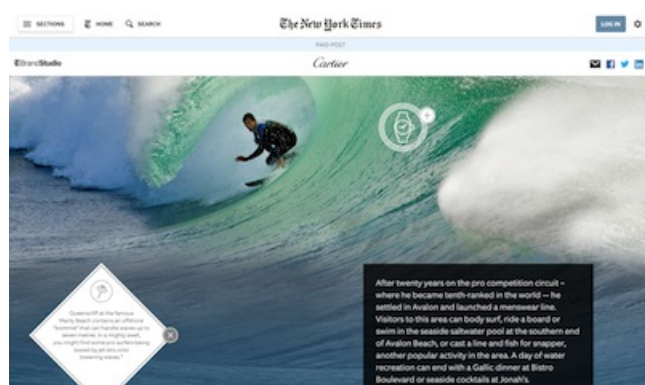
SECTIONS HOME SEARCH

The New York Times

LOG IN

PAID POST

TBrandStudio

Cartier

Queenscliff at the famous Manly Beach contains an offshore "bommie" that can handle swells up to seven metres. In a mighty swell, you might find some pro surfers being towed by jet skis onto towering waves.

After twenty years on the pro competition circuit – where he became tenth-ranked in the world — he settled in Avalon and launched a menswear line. Visitors to this area can body surf, ride a board or swim in the seaside saltwater pool at the southern end of Avalon Beach, or cast a line and fish for snapper, another popular activity in the area. A day of water recreation can end with a Gallic dinner at Bistro Boulevard or seaside cocktails at Jonah's.